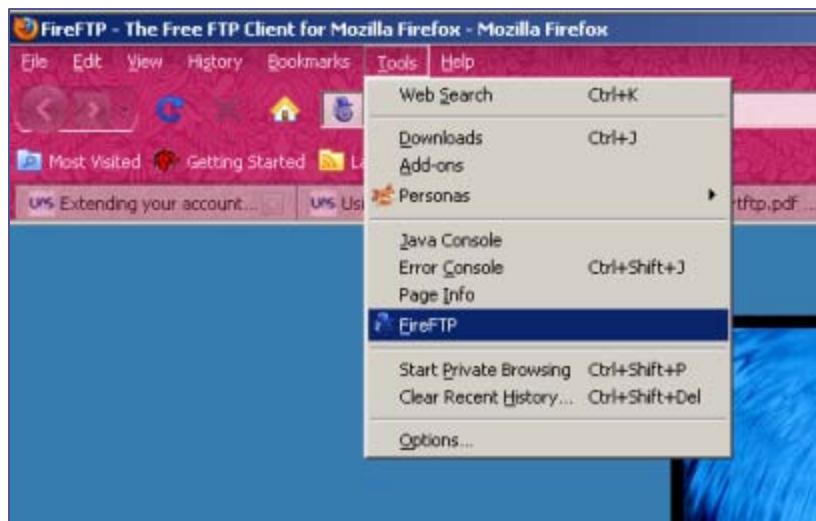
FireFTP - The Free FTP Client for Mozilla Firefox - Mozilla Firefox

File Edit View History Bookmarks Tools Help

Most Visited Getting Started La

Extending your account... Usi

rtftp.pdf

Web Search Ctrl+K

Downloads Ctrl+J
Add-ons
Personas

Java Console
Error Console Ctrl+Shift+J
Page Info
FireFTP

Start Private Browsing Ctrl+Shift+P
Clear Recent History... Ctrl+Shift+Del

Options...